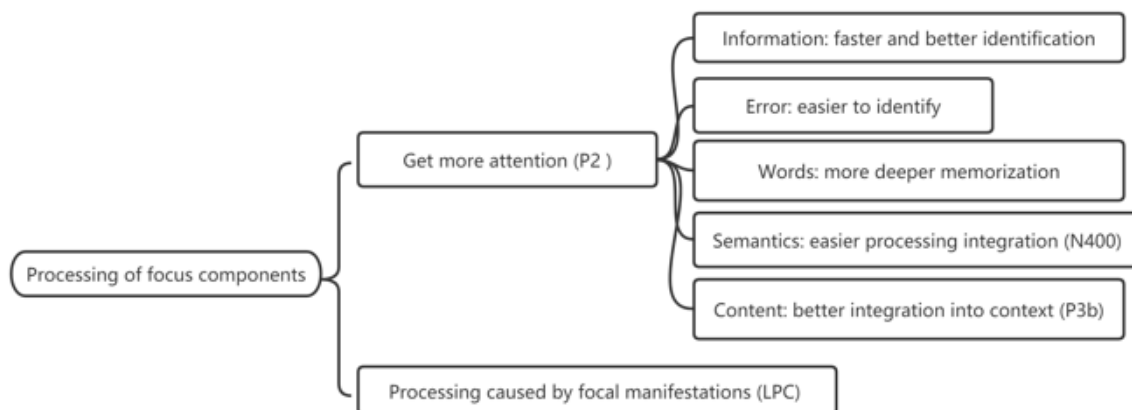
Processing of focus components

Get more attention (P2 )

Information: faster and better identification

Error: easier to identify

Words: more deeper memorization

Semantics: easier processing integration (N400)

Content: better integration into context (P3b)

Processing caused by focal manifestations (LPC)